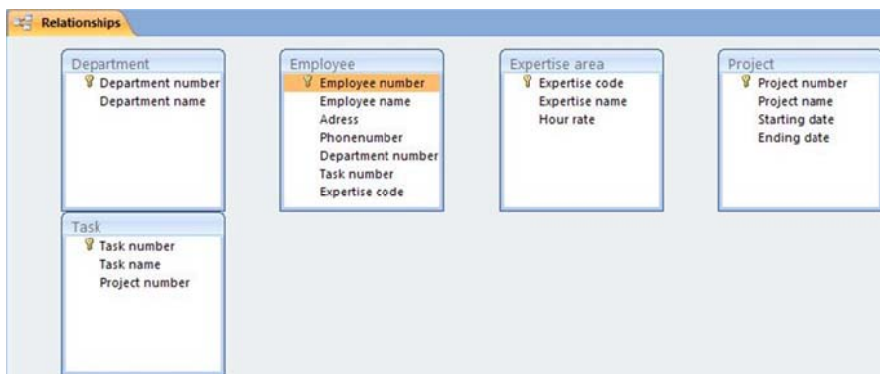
Relationships

Department
Department number
Department name

Employee
Employee number
Employee name
Adress
Phonenumber
Department number
Task number
Expertise code

Expertise area
Expertise code
Expertise name
Hour rate

Project
Project number
Project name
Starting date
Ending date

Task
Task number
Task name
Project number